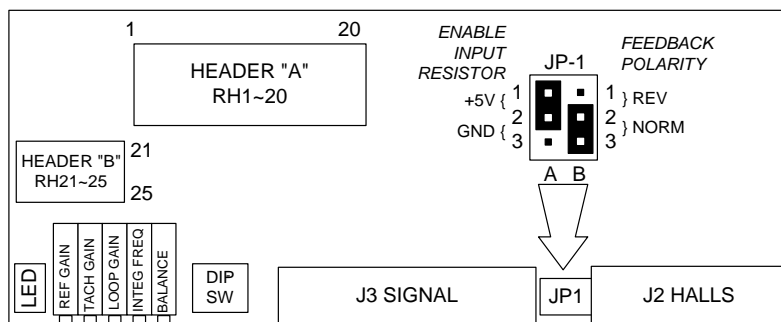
1 20

HEADER "A"
RH1~20

ENABLE INPUT RESISTOR

JP-1

FEEDBACK POLARITY

+5V { 1
2
GND { 3

1 } REV
2 } NORM
3

A B

HEADER "B"
RH21~25

21
25

LED

REF GAIN

TACH GAIN

LOOP GAIN

INTEG FREQ

BALANCE

DIP SW

J3 SIGNAL

JP1

J2 HALLS